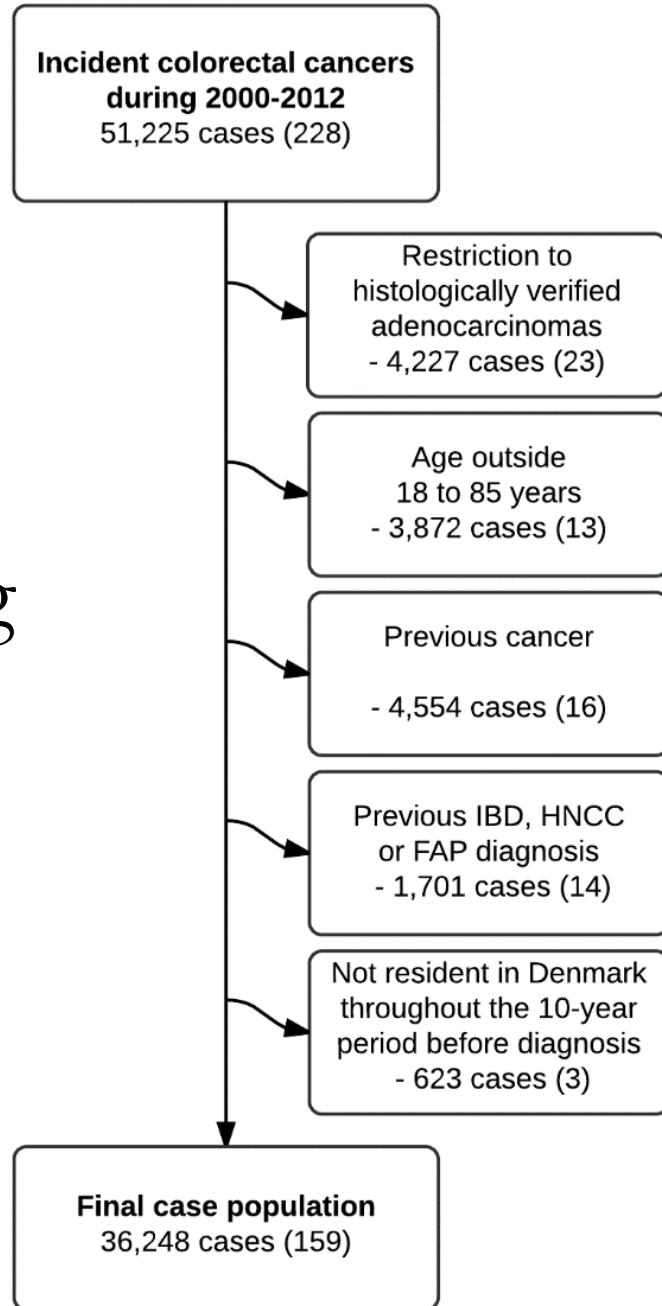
**Incident colorectal cancers during 2000-2012**
51,225 cases (228)

Restriction to histologically verified adenocarcinomas
- 4,227 cases (23)

Age outside 18 to 85 years
- 3,872 cases (13)

Previous cancer

- 4,554 cases (16)

Previous IBD, HNCC or FAP diagnosis
- 1,701 cases (14)

Not resident in Denmark throughout the 10-year period before diagnosis
- 623 cases (3)

**Final case population**
36,248 cases (159)